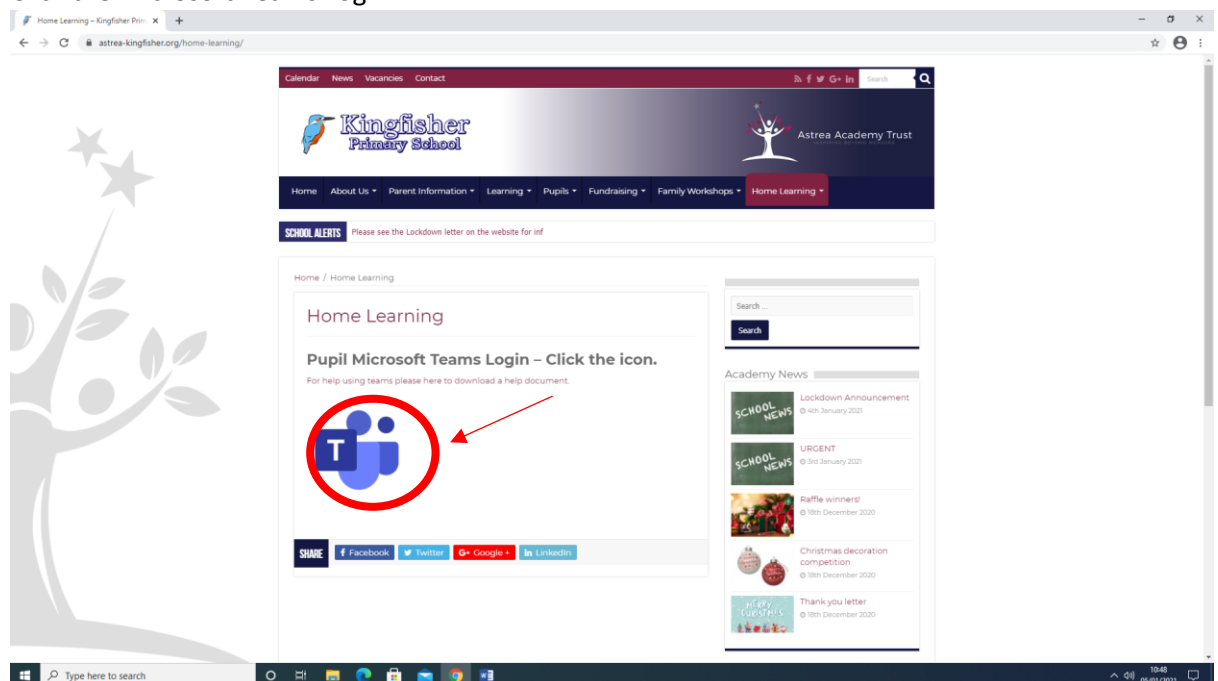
Home Learning – Kingfisher Prim ×

astrea-kingfisher.org/home-learning/

Calendar News Vacancies Contact

Search

Kingfisher Primary School

Astrea Academy Trust

Home About Us ▾ Parent Information ▾ Learning ▾ Pupils ▾ Fundraising ▾ Family Workshops ▾ Home Learning ▾

SCHOOL ALERTS Please see the Lockdown letter on the website for inf

Home / Home Learning

Home Learning

Pupil Microsoft Teams Login – Click the icon.

For help using teams please here to download a help document.

T

SHARE Facebook Twitter Google + LinkedIn

Search ...

Search

Academy News

SCHOOL NEWS Lockdown Announcement 4th January 2021

SCHOOL NEWS URGENT 3rd January 2021

Raffle winners! 18th December 2020

Christmas decoration competition 18th December 2020

MERRY CHRISTMAS Thank you letter 18th December 2020

Type here to search

10:48